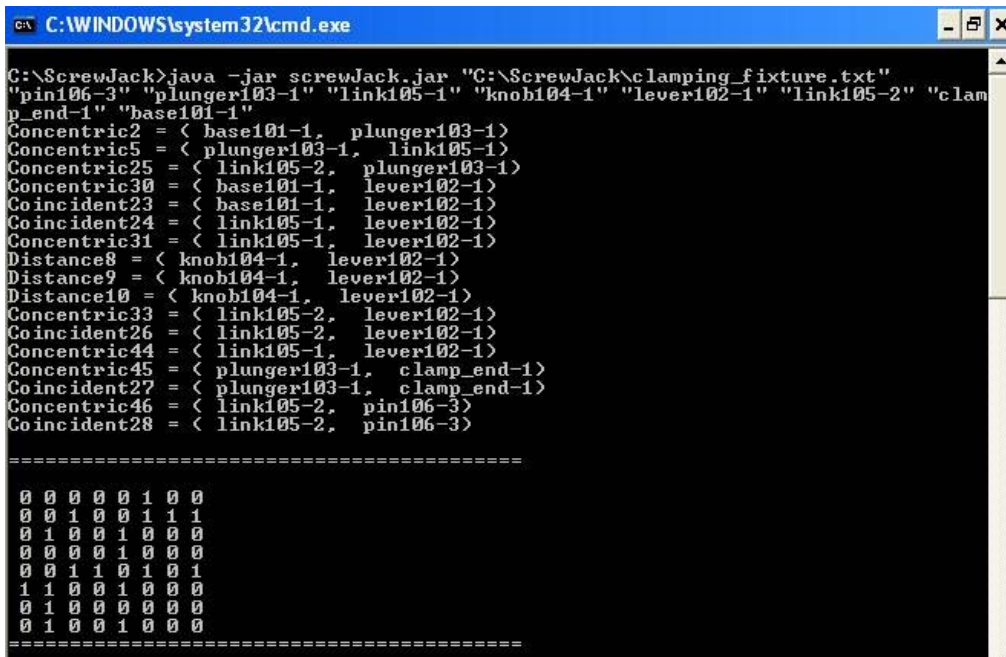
C:\WINDOWS\system32\cmd.exe

C:\ScrewJack>java -jar screwJack.jar "C:\ScrewJack\clamping_fixture.txt" "pin106-3" "plunger103-1" "link105-1" "knob104-1" "lever102-1" "link105-2" "clamp_end-1" "base101-1"
Concentric2 = ( base101-1, plunger103-1)
Concentric5 = ( plunger103-1, link105-1)
Concentric25 = ( link105-2, plunger103-1)
Concentric30 = ( base101-1, lever102-1)
Coincident23 = ( base101-1, lever102-1)
Coincident24 = ( link105-1, lever102-1)
Concentric31 = ( link105-1, lever102-1)
Distance8 = ( knob104-1, lever102-1)
Distance9 = ( knob104-1, lever102-1)
Distance10 = ( knob104-1, lever102-1)
Concentric33 = ( link105-2, lever102-1)
Coincident26 = ( link105-2, lever102-1)
Concentric44 = ( link105-1, lever102-1)
Concentric45 = ( plunger103-1, clamp_end-1)
Coincident27 = ( plunger103-1, clamp_end-1)
Concentric46 = ( link105-2, pin106-3)
Coincident28 = ( link105-2, pin106-3)

========================================

0 0 0 0 0 1 0 0
0 0 1 0 0 1 1 1
0 1 0 0 1 0 0 0
0 0 0 0 1 0 0 0
0 0 1 1 0 1 0 1
1 1 0 0 1 0 0 0
0 1 0 0 0 0 0 0
0 1 0 0 1 0 0 0
========================================